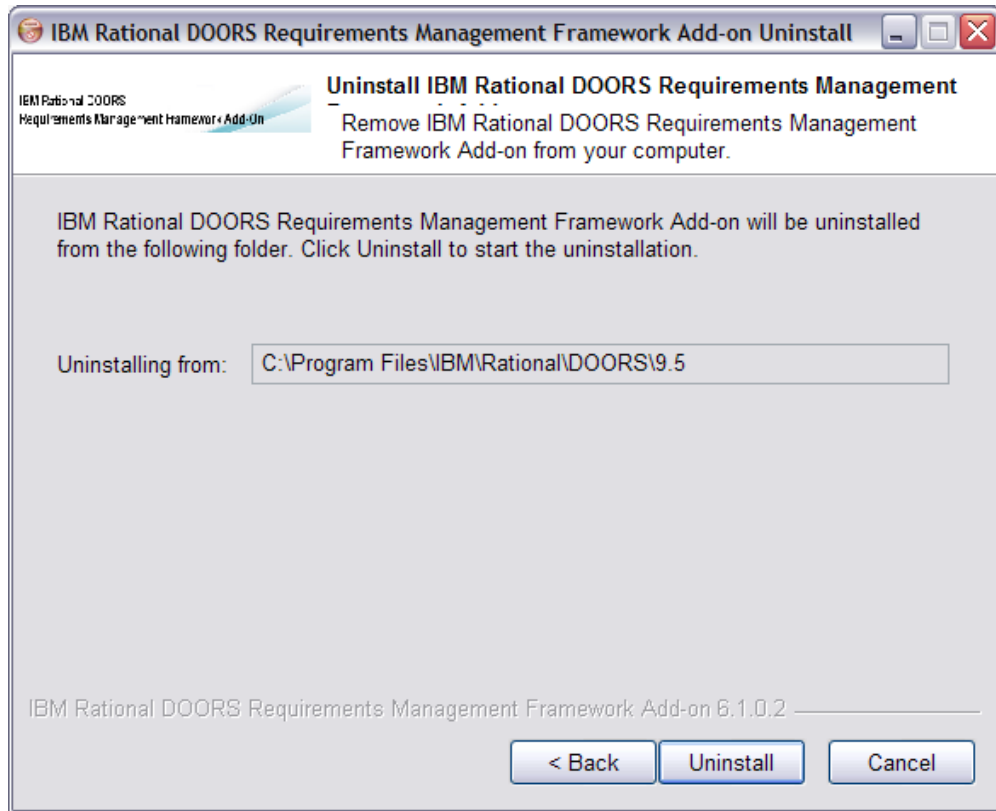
IBM Rational DOORS Requirements Management Framework Add-on Uninstall

IBM Rational DOORS
Requirements Management Framework Add-On

Uninstall IBM Rational DOORS Requirements Management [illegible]

Remove IBM Rational DOORS Requirements Management Framework Add-on from your computer.

IBM Rational DOORS Requirements Management Framework Add-on will be uninstalled from the following folder. Click Uninstall to start the uninstallation.

Uninstalling from: C:\Program Files\IBM\Rational\DOORS\9.5

IBM Rational DOORS Requirements Management Framework Add-on 6.1.0.2

< Back Uninstall Cancel